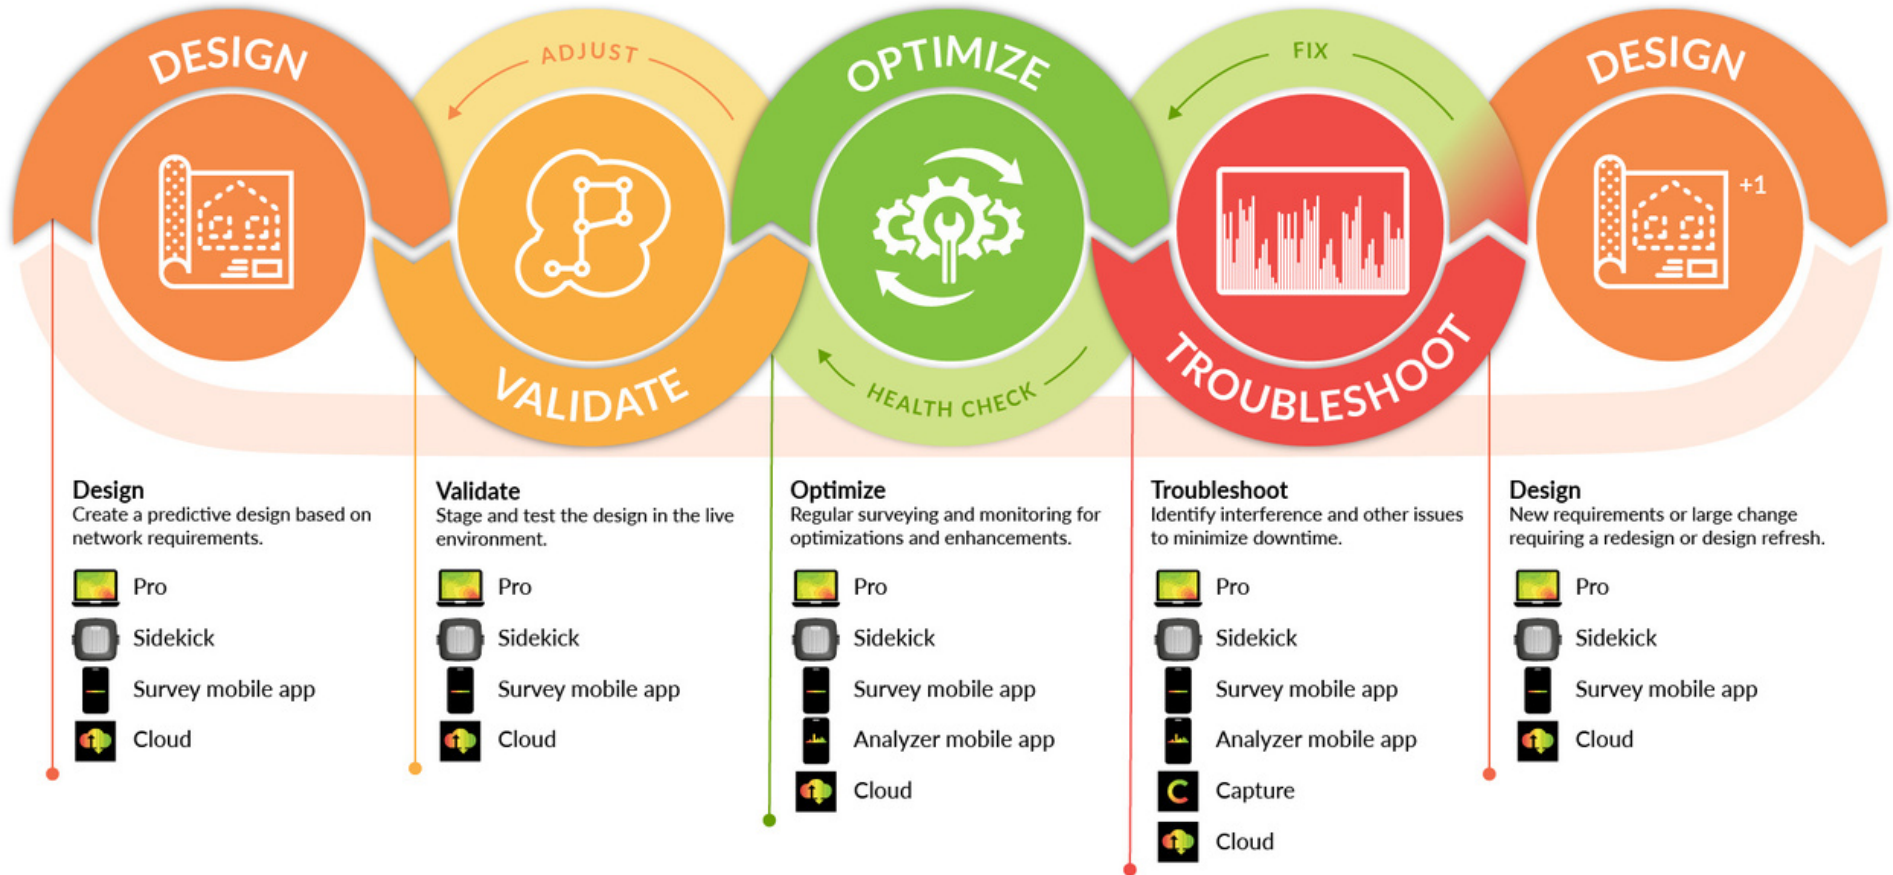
DESIGN

ADJUST

VALIDATE

OPTIMIZE

HEALTH CHECK

FIX

TROUBLESHOOT

DESIGN

+1

Design
Create a predictive design based on network requirements.

Pro

Sidekick

Survey mobile app

Cloud

Validate
Stage and test the design in the live environment.

Pro

Sidekick

Survey mobile app

Cloud

Optimize
Regular surveying and monitoring for optimizations and enhancements.

Pro

Sidekick

Survey mobile app

Analyzer mobile app

Cloud

Troubleshoot
Identify interference and other issues to minimize downtime.

Pro

Sidekick

Survey mobile app

Analyzer mobile app

Capture

Cloud

Design
New requirements or large change requiring a redesign or design refresh.

Pro

Sidekick

Survey mobile app

Cloud